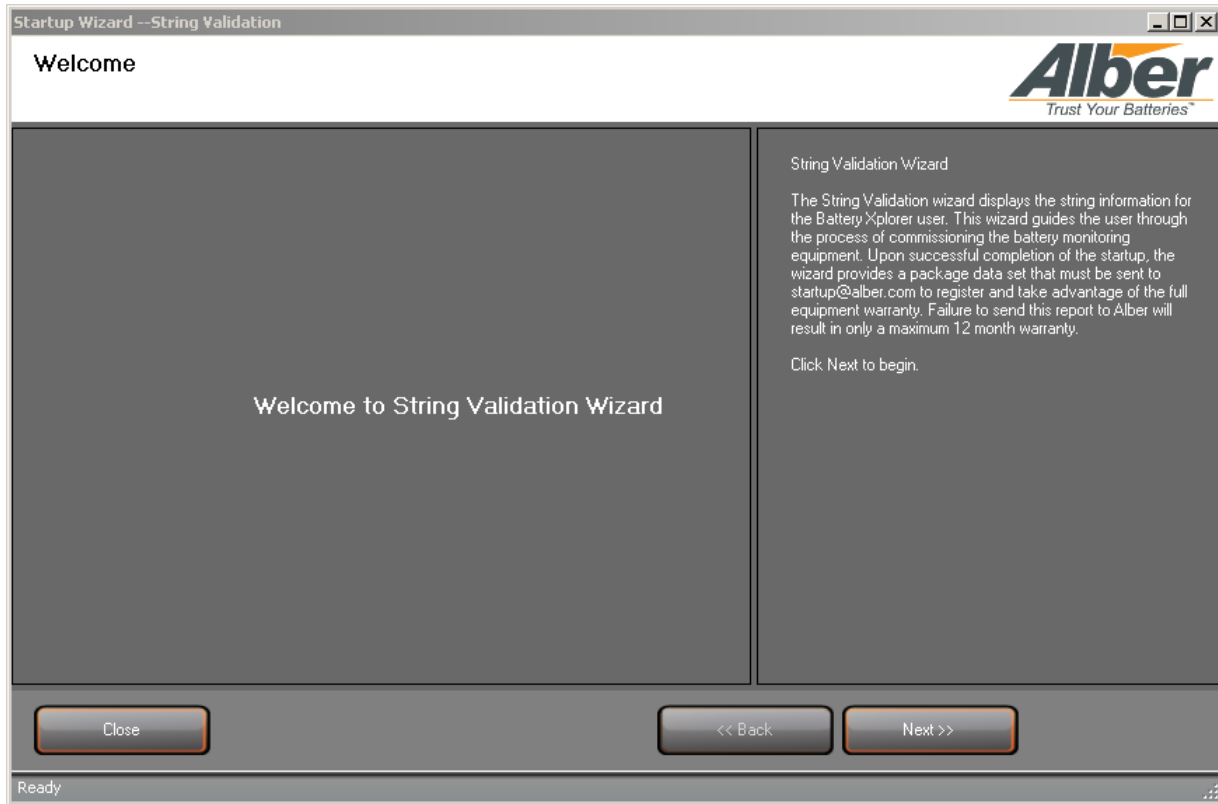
Startup Wizard --String Validation

Welcome

Alber
Trust Your Batteries™

Welcome to String Validation Wizard

String Validation Wizard

The String Validation wizard displays the string information for the Battery Xplorer user. This wizard guides the user through the process of commissioning the battery monitoring equipment. Upon successful completion of the startup, the wizard provides a package data set that must be sent to startup@alber.com to register and take advantage of the full equipment warranty. Failure to send this report to Alber will result in only a maximum 12 month warranty.

Click Next to begin.

Close

<< Back

Next >>

Ready